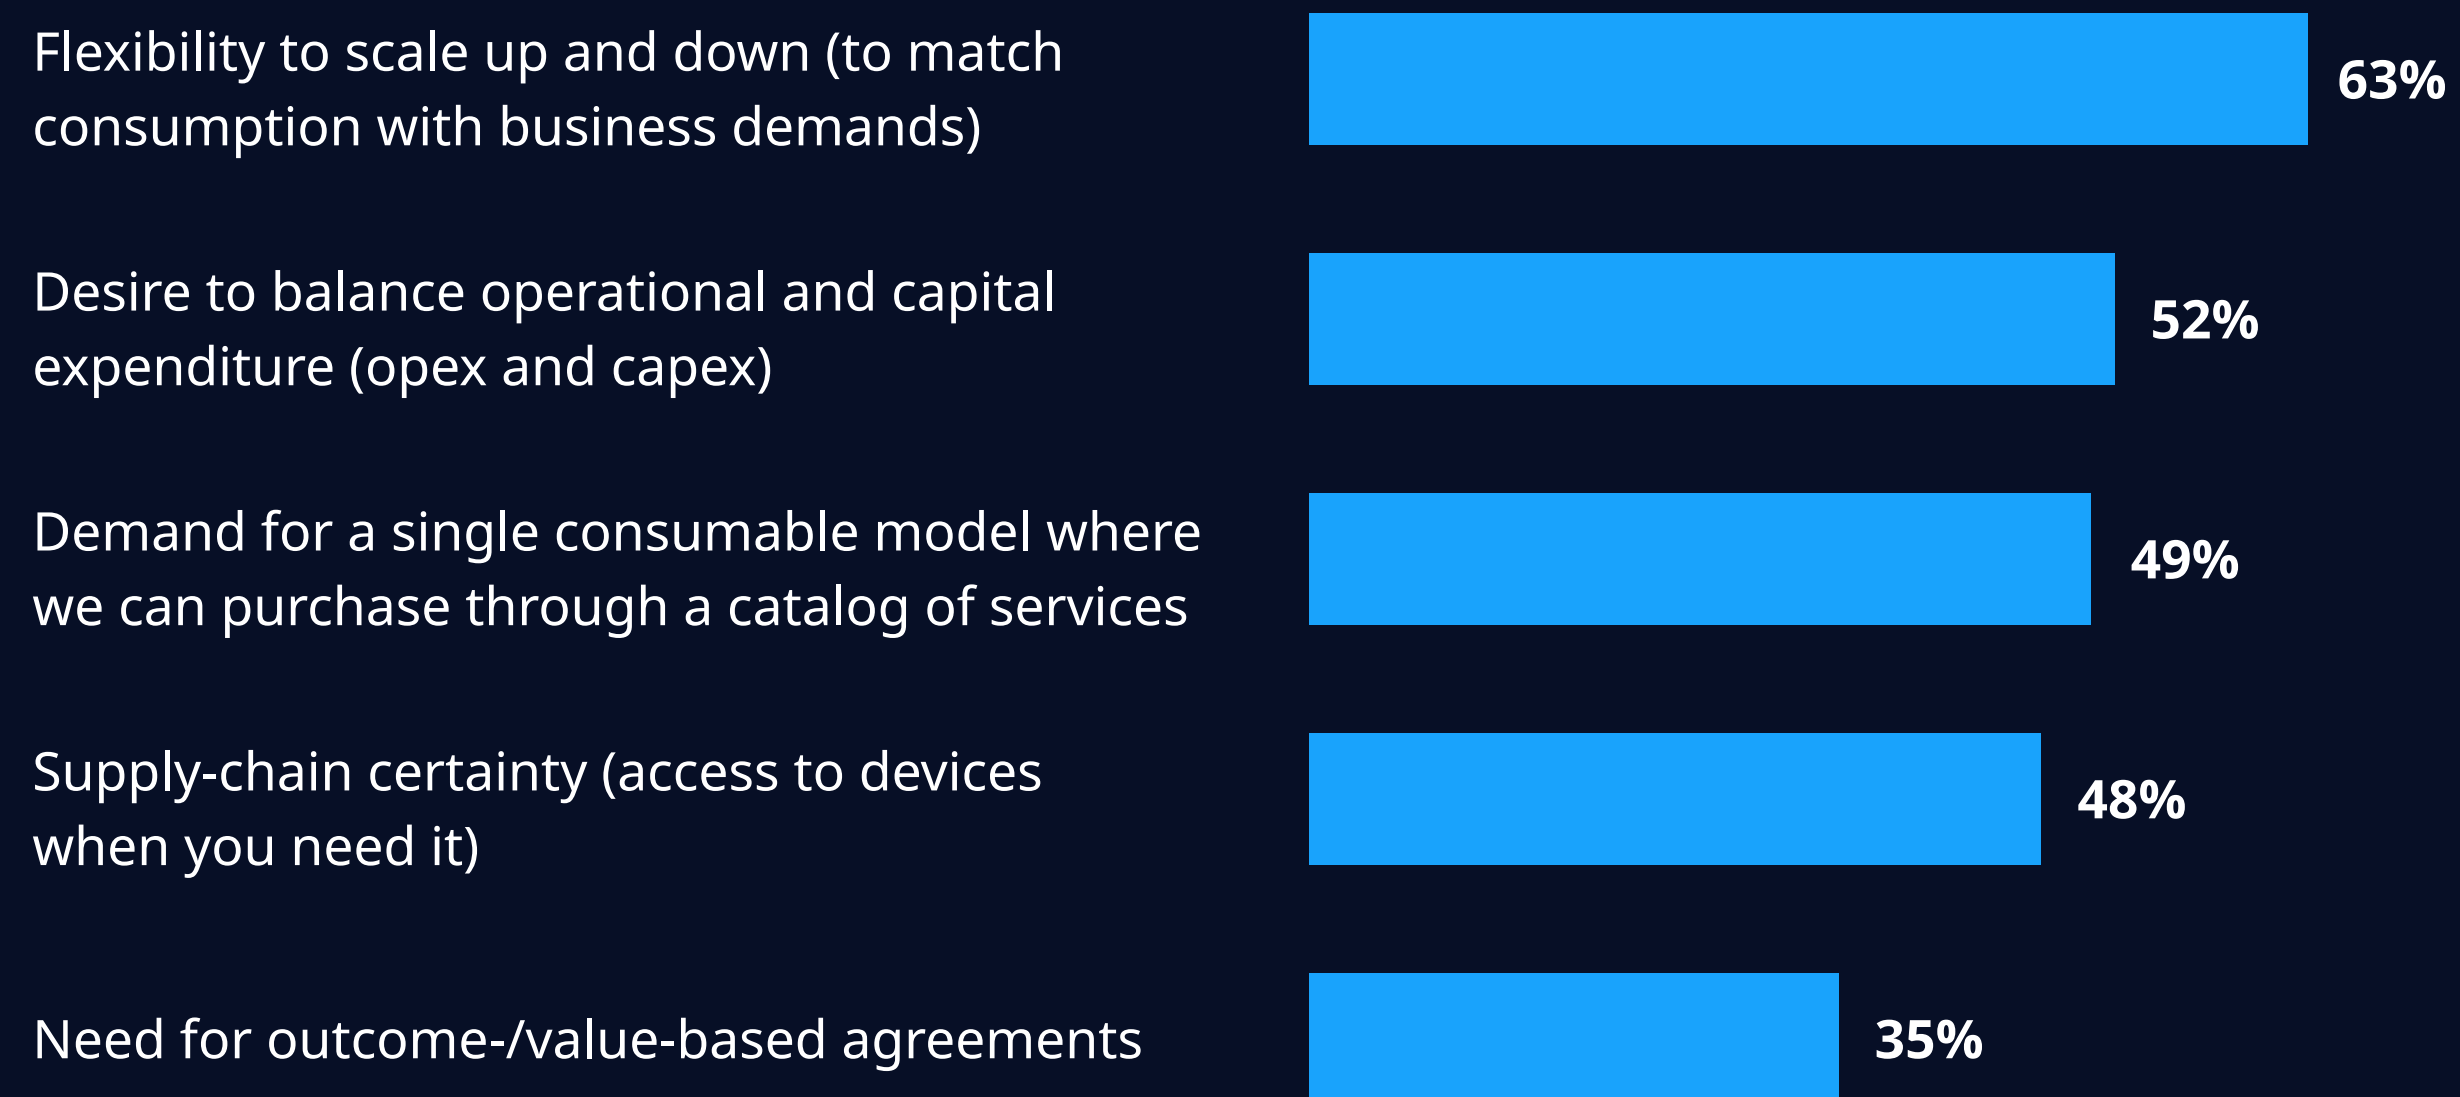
Flexibility to scale up and down (to match consumption with business demands)

63%

Desire to balance operational and capital expenditure (opex and capex)

52%

Demand for a single consumable model where we can purchase through a catalog of services

49%

Supply-chain certainty (access to devices when you need it)

48%

Need for outcome-/value-based agreements

35%